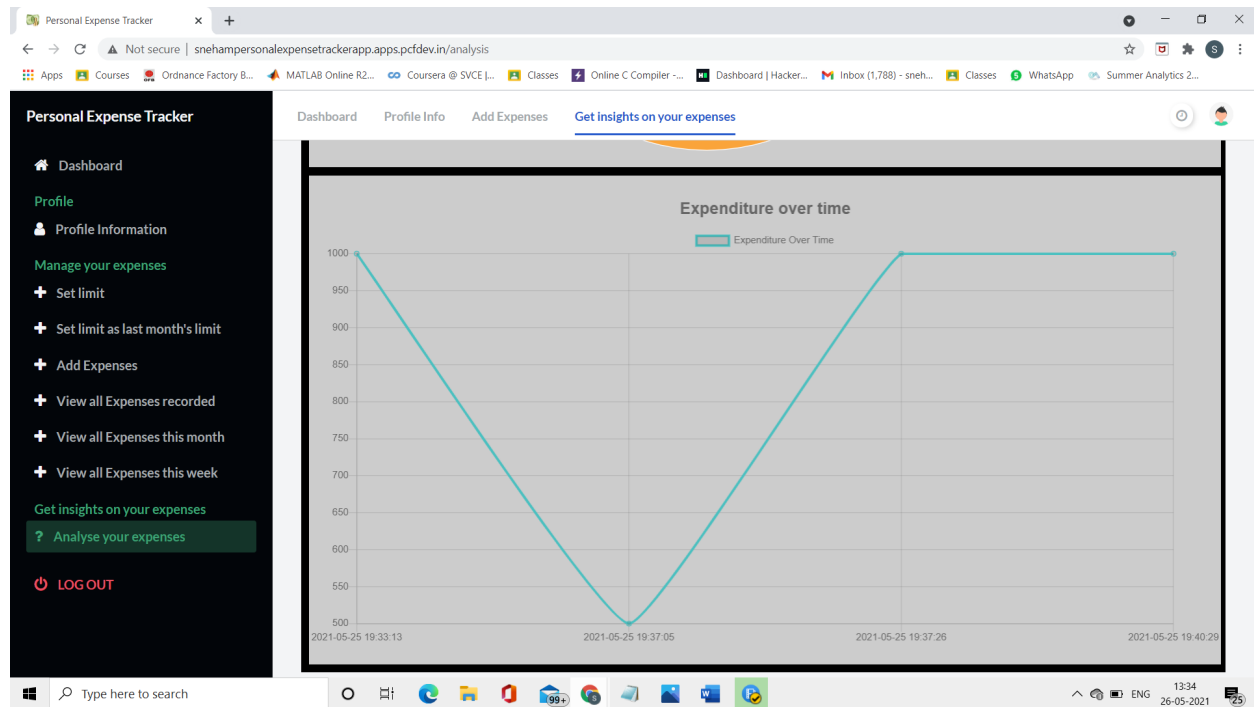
Personal Expense Tracker ×  +

Not secure | snehampersonalexpensetrackerapp.apps.pcfdev.in/analysis

Apps  Courses  Ordnance Factory B...  MATLAB Online R2...  Coursera @ SVCE |...  Classes  Online C Compiler -...  Dashboard | Hacker...  Inbox (1,788) - sneh...  Classes  WhatsApp  Summer Analytics 2...

Personal Expense Tracker

Dashboard

Profile

Profile Information

Manage your expenses

Set limit

Set limit as last month's limit

Add Expenses

View all Expenses recorded

View all Expenses this month

View all Expenses this week

Get insights on your expenses

? Analyse your expenses

LOG OUT

Dashboard  Profile Info  Add Expenses  Get insights on your expenses

Expenditure over time

Expenditure Over Time

1000
950
900
850
800
750
700
650
600
550
500

2021-05-25 19:33:13  2021-05-25 19:37:05  2021-05-25 19:37:26  2021-05-25 19:40:29

Type here to search

99+

ENG  13:34  26-05-2021  25